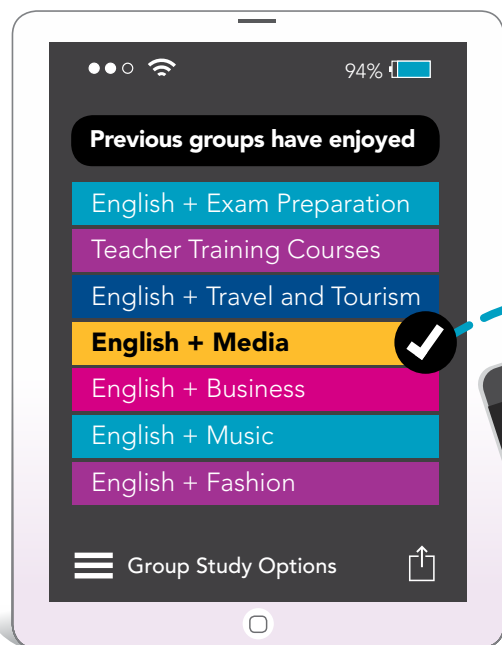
94%

Previous groups have enjoyed

English + Exam Preparation

Teacher Training Courses

English + Travel and Tourism

English + Media

English + Business

English + Music

English + Fashion

Group Study Options